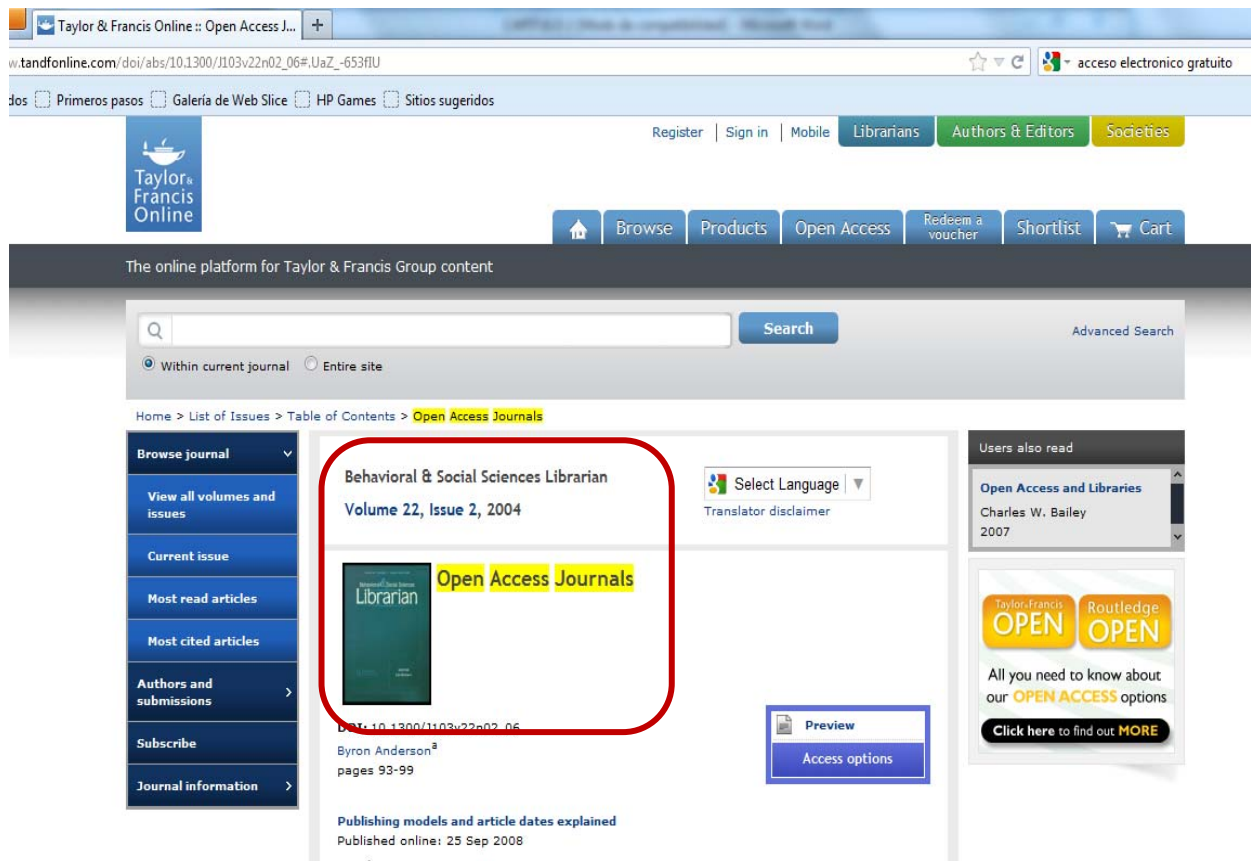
Taylor & Francis Online :: Open Access J...

w.tandfonline.com/doi/abs/10.1300/J103v22n02_06#.UaZ_-653fIU

acceso electronico gratuito

dos Primeros pasos Galería de Web Slice HP Games Sitios sugeridos

Taylor & Francis Online

Register | Sign in | Mobile Librarians Authors & Editors Societies

Browse Products Open Access Redeem a voucher Shortlist Cart

The online platform for Taylor & Francis Group content

Search

Advanced Search

Within current journal Entire site

Home > List of Issues > Table of Contents > Open Access Journals

Browse journal

View all volumes and issues

Current issue

Most read articles

Most cited articles

Authors and submissions

Subscribe

Journal information

Behavioral & Social Sciences Librarian

Volume 22, Issue 2, 2004

Select Language

Translator disclaimer

Behavioral & Social Sciences Librarian

Open Access Journals

DOI: 10.1300/J103v22n02_06

Byron Anderson$^a$

pages 93-99

Preview

Access options

Publishing models and article dates explained

Published online: 25 Sep 2008

Users also read

Open Access and Libraries

Charles W. Bailey

2007

Taylor & Francis OPEN

Routledge OPEN

All you need to know about our OPEN ACCESS options

Click here to find out MORE